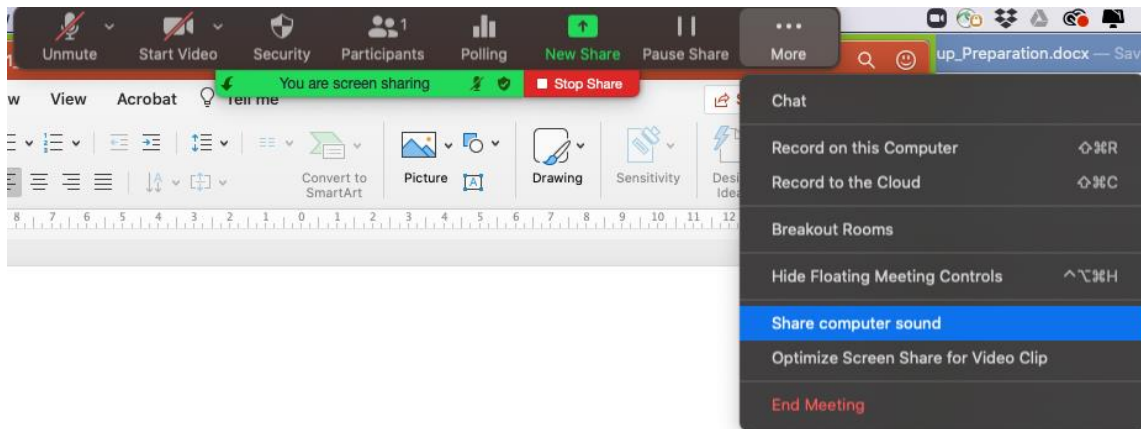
Unmute
Start Video
Security
Participants 1
Polling
New Share
Pause Share
More

You are screen sharing
Stop Share

up_Preparation.docx — Sav

w View Acrobat Tell me

Convert to SmartArt
Picture
Drawing
Sensitivity
Desi Idea

8 7 6 5 4 3 2 1 0 1 2 3 4 5 6 7 8 9 10 11 12

Chat
Record on this Computer ⇧⌘R
Record to the Cloud ⇧⌘C
Breakout Rooms
Hide Floating Meeting Controls ^⌥⌘H
Share computer sound
Optimize Screen Share for Video Clip
End Meeting